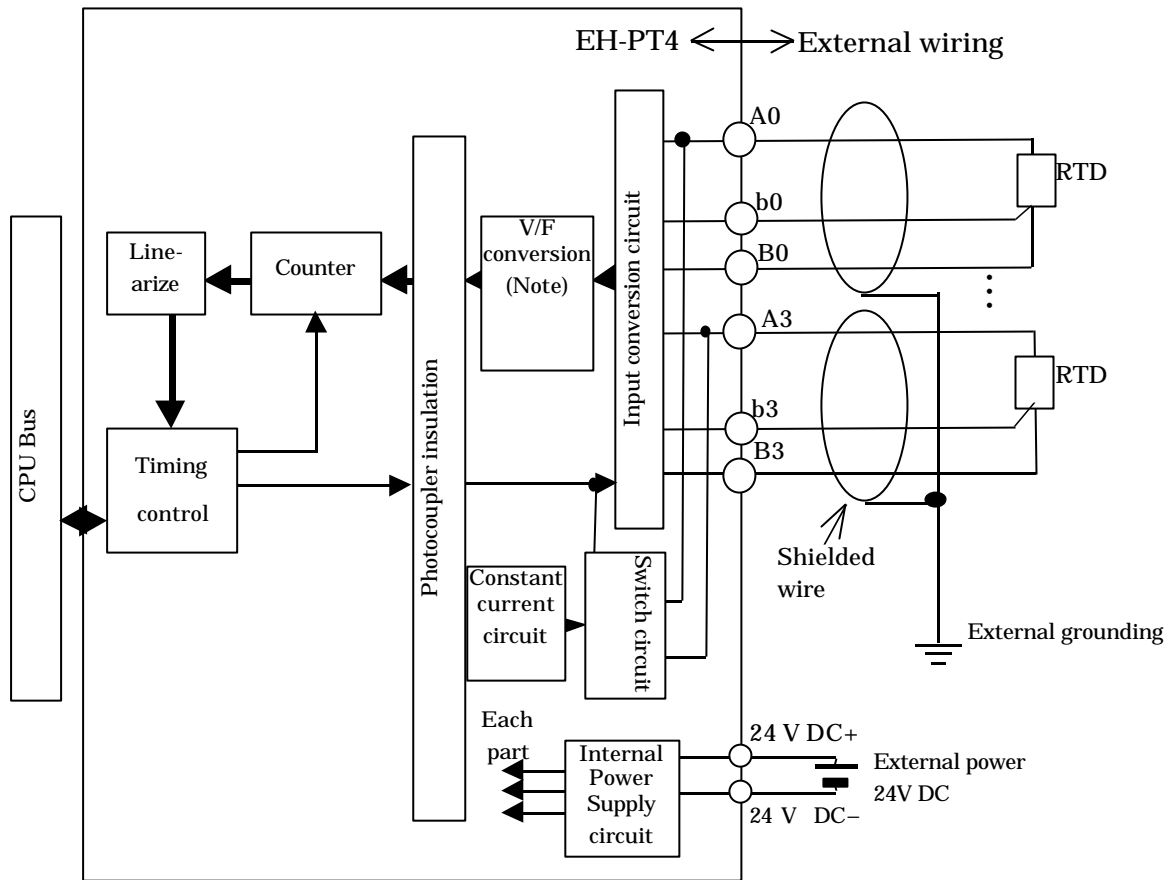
EH-PT4 External wiring

CPU Bus

Line-arize

Counter

V/F conversion (Note)

Input conversion circuit

Timing control

Photocoupler insulation

Constant current circuit

Switch circuit

A0

b0

B0

A3

b3

B3

RTD

RTD

Shielded wire

External grounding

Each part

Internal Power Supply circuit

24 V DC+

24 V DC−

External power 24V DC